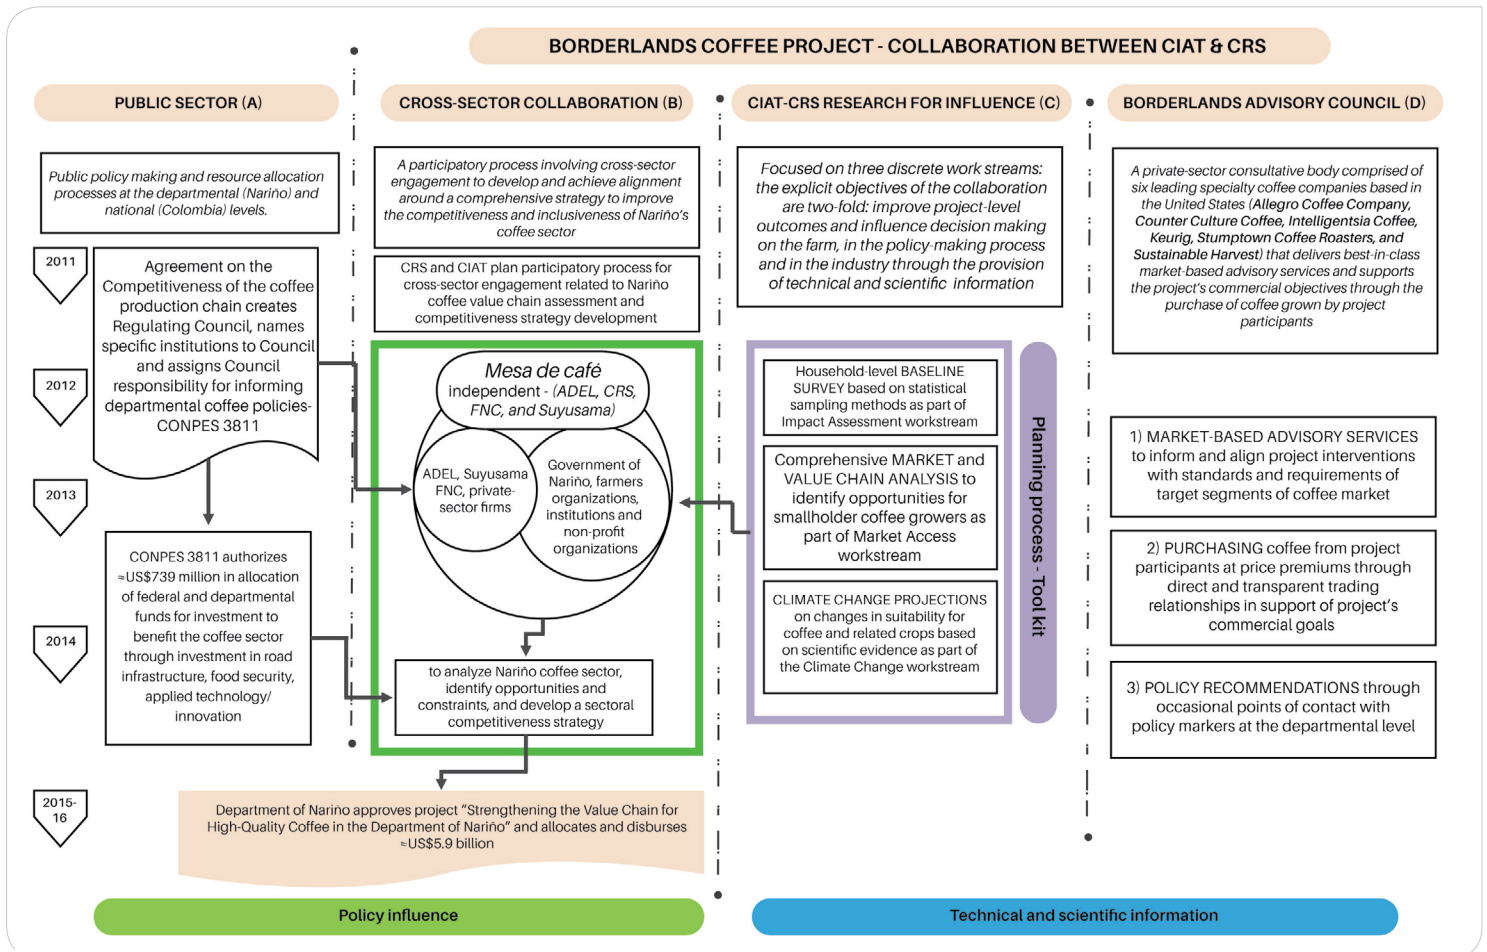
BORDERLANDS COFFEE PROJECT - COLLABORATION BETWEEN CIAT & CRS

PUBLIC SECTOR (A)

Public policy making and resource allocation processes at the departmental (Nariño) and national (Colombia) levels.

2011

2012

Agreement on the Competitiveness of the coffee production chain creates Regulating Council, names specific institutions to Council and assigns Council responsibility for informing departmental coffee policies-CONPES 3811

2013

2014

CONPES 3811 authorizes ≈US$739 million in allocation of federal and departmental funds for investment to benefit the coffee sector through investment in road infrastructure, food security, applied technology/ innovation

2015-16

CROSS-SECTOR COLLABORATION (B)

A participatory process involving cross-sector engagement to develop and achieve alignment around a comprehensive strategy to improve the competitiveness and inclusiveness of Nariño's coffee sector

CRS and CIAT plan participatory process for cross-sector engagement related to Nariño coffee value chain assessment and competitiveness strategy development

Mesa de café independent - (ADEL, CRS, FNC, and Suyusama)

ADEL, Suyusama FNC, private-sector firms

Government of Nariño, farmers organizations, institutions and non-profit organizations

to analyze Nariño coffee sector, identify opportunities and constraints, and develop a sectoral competitiveness strategy

Department of Nariño approves project "Strengthening the Value Chain for High-Quality Coffee in the Department of Nariño" and allocates and disburses ≈US$5.9 billion

CIAT-CRS RESEARCH FOR INFLUENCE (C)

Focused on three discrete work streams: the explicit objectives of the collaboration are two-fold: improve project-level outcomes and influence decision making on the farm, in the policy-making process and in the industry through the provision of technical and scientific information

Household-level BASELINE SURVEY based on statistical sampling methods as part of Impact Assessment workstream

Comprehensive MARKET and VALUE CHAIN ANALYSIS to identify opportunities for smallholder coffee growers as part of Market Access workstream

CLIMATE CHANGE PROJECTIONS on changes in suitability for coffee and related crops based on scientific evidence as part of the Climate Change workstream

Planning process - Tool kit

BORDERLANDS ADVISORY COUNCIL (D)

A private-sector consultative body comprised of six leading specialty coffee companies based in the United States (Allegro Coffee Company, Counter Culture Coffee, Intelligentsia Coffee, Keurig, Stumptown Coffee Roasters, and Sustainable Harvest) that delivers best-in-class market-based advisory services and supports the project's commercial strategy through the purchase of coffee grown by project participants

1) MARKET-BASED ADVISORY SERVICES to inform and align project interventions with standards and requirements of target segments of coffee market

2) PURCHASING coffee from project participants at price premiums through direct and transparent trading relationships in support of project's commercial goals

3) POLICY RECOMMENDATIONS through occasional points of contact with policy markers at the departmental level

Policy influence

Technical and scientific information